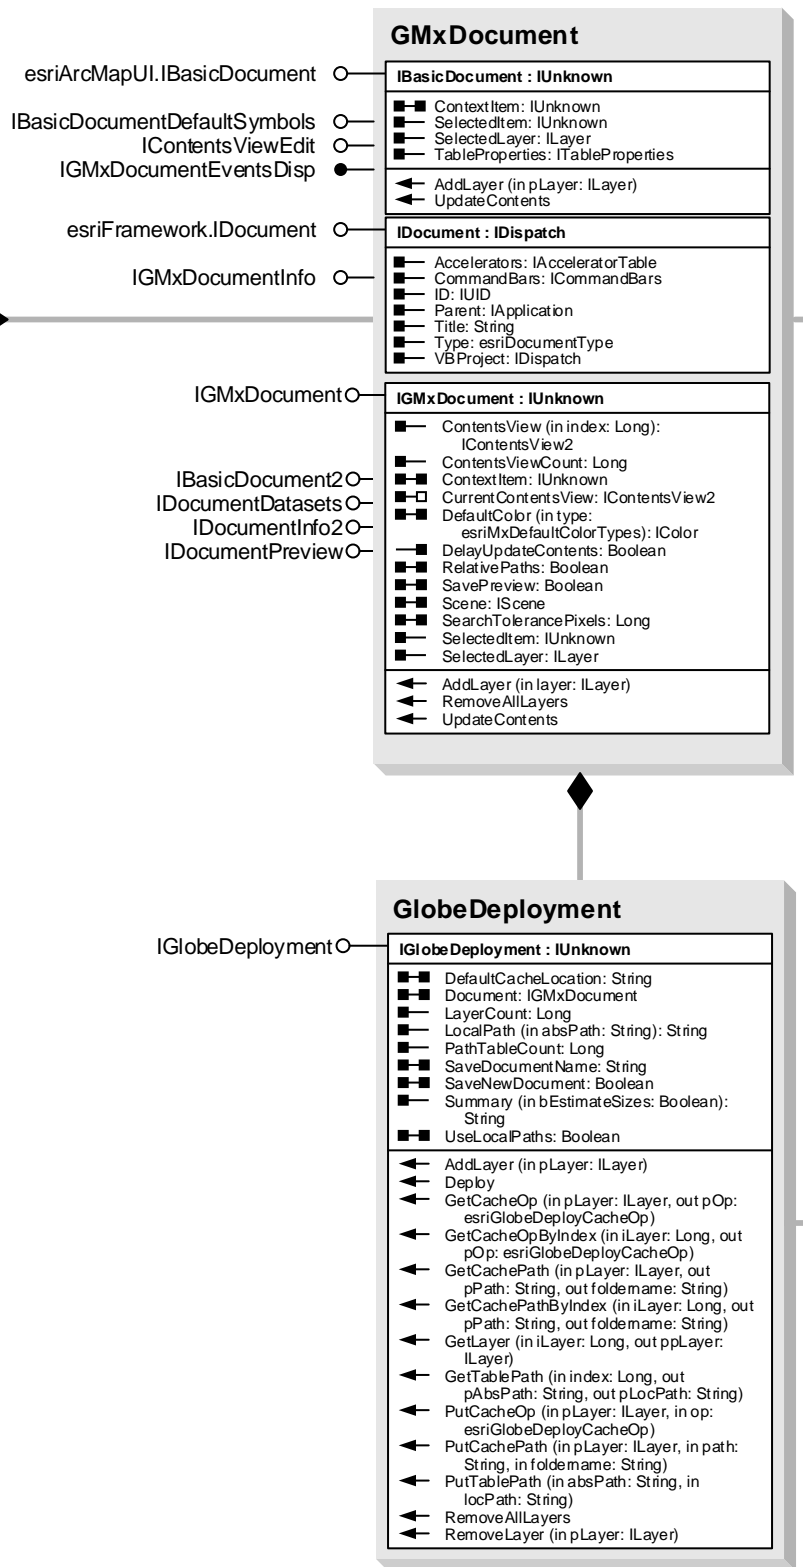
GMxDocument

esriArcMapUI.IBasicDocument
IBasicDocumentDefaultSymbols
IContentsViewEdit
IGMxDocumentEventsDisp

IBasicDocument : IUnknown
ContextItem: IUnknown
SelectedItem: IUnknown
SelectedLayer: ILayer
TableProperties: ITableProperties
AddLayer (in pLayer: ILayer)
UpdateContents

esriFramework.IDocument
IGMxDocumentInfo

IDocument : IDispatch
Accelerators: IAcceleratorTable
CommandBars: ICommandBars
ID: IUID
Parent: IApplication
Title: String
Type: esriDocumentType
VBProject: IDispatch

IGMxDocument
IBasicDocument2
IDocumentDatasets
IDocumentInfo2
IDocumentPreview

IGMxDocument : IUnknown
ContentsView (in index: Long): IContentsView2
ContentsViewCount: Long
ContextItem: IUnknown
CurrentContentsView: IContentsView2
DefaultColor (in type: esriMxDefaultColorTypes): IColor
DelayUpdateContents: Boolean
RelativePaths: Boolean
SavePreview: Boolean
Scene: IScene
SearchTolerancePixels: Long
SelectedItem: IUnknown
SelectedLayer: ILayer
AddLayer (in layer: ILayer)
RemoveAllLayers
UpdateContents

GlobeDeployment

IGlobeDeployment

IGlobeDeployment : IUnknown
DefaultCacheLocation: String
Document: IGMxDocument
LayerCount: Long
LocalPath (in absPath: String): String
PathTableCount: Long
SaveDocumentName: String
SaveNewDocument: Boolean
Summary (in bEstimateSizes: Boolean): String
UseLocalPaths: Boolean
AddLayer (in pLayer: ILayer)
Deploy
GetCacheOp (in pLayer: ILayer, out pOp: esriGlobeDeployCacheOp)
GetCacheOpByIndex (in iLayer: Long, out pOp: esriGlobeDeployCacheOp)
GetCachePath (in pLayer: ILayer, out pPath: String, out foldername: String)
GetCachePathByIndex (in iLayer: Long, out pPath: String, out foldername: String)
GetLayer (in iLayer: Long, out ppLayer: ILayer)
GetTablePath (in index: Long, out pAbsPath: String, out pLocPath: String)
PutCacheOp (in pLayer: ILayer, in op: esriGlobeDeployCacheOp)
PutCachePath (in pLayer: ILayer, in path: String, in foldername: String)
PutTablePath (in absPath: String, in locPath: String)
RemoveAllLayers
RemoveLayer (in pLayer: ILayer)